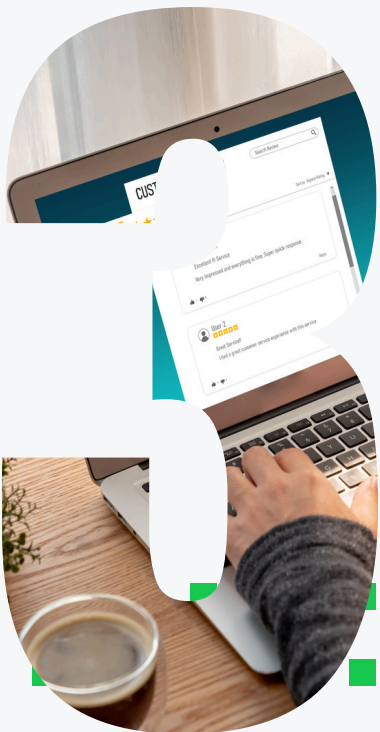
CUST

Search Review

Sort by: Highest Rating

Excellent IT Service

Very impressed and everything is fine. Super quick response.

Reply

User 2

Great Services!

I had a great customer service experience with this service